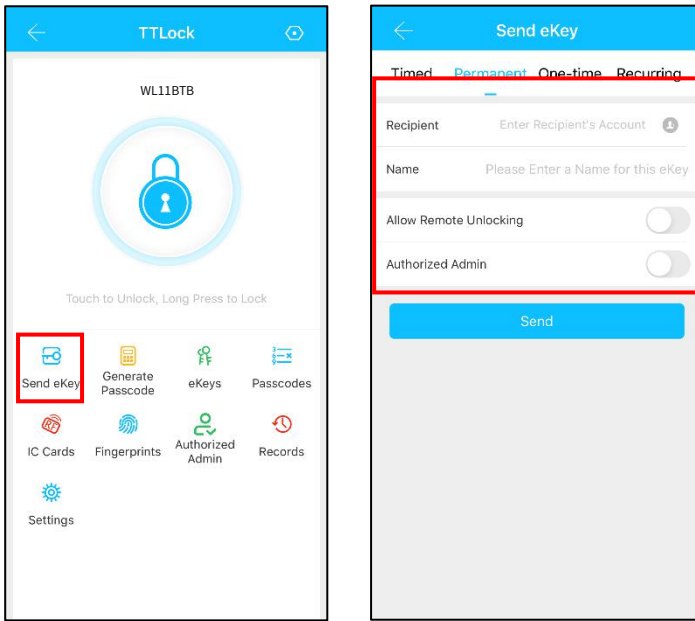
TTLock

WL11BTB

Touch to Unlock, Long Press to Lock

Send eKey
Generate Passcode
eKeys
Passcodes
IC Cards
Fingerprints
Authorized Admin
Records
Settings

Send eKey

Timed
Permanent
One-time
Recurring

Recipient
Enter Recipient's Account

Name
Please Enter a Name for this eKey

Allow Remote Unlocking

Authorized Admin

Send